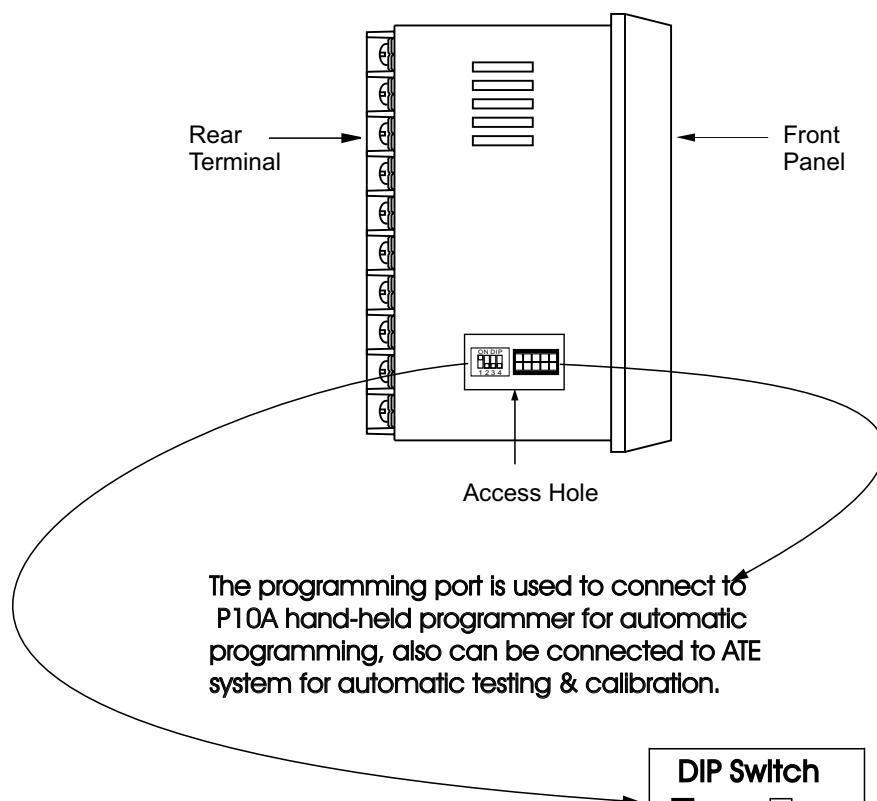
Rear Terminal

Front Panel

ON DIP
1 2 3 4

Access Hole

The programming port is used to connect to P10A hand-held programmer for automatic programming, also can be connected to ATE system for automatic testing & calibration.

DIP Switch